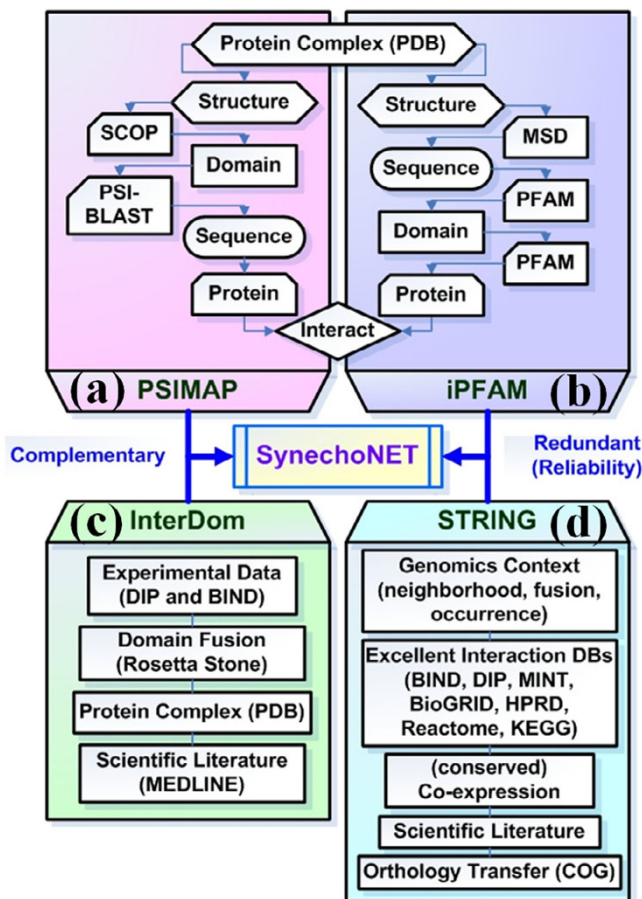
Protein Complex (PDB)

Structure

SCOP

Domain

PSI-BLAST

Sequence

Protein

Structure

MSD

Sequence

PFAM

Domain

PFAM

Protein

Interact

(a) PSIMAP

iPFAM (b)

Complementary

SynechoNET

Redundant (Reliability)

(c) InterDom

Experimental Data (DIP and BIND)

Domain Fusion (Rosetta Stone)

Protein Complex (PDB)

Scientific Literature (MEDLINE)

STRING (d)

Genomics Context (neighborhood, fusion, occurrence)

Excellent Interaction DBs (BIND, DIP, MINT, BioGRID, HPRD, Reactome, KEGG)

(conserved) Co-expression

Scientific Literature

Orthology Transfer (COG)